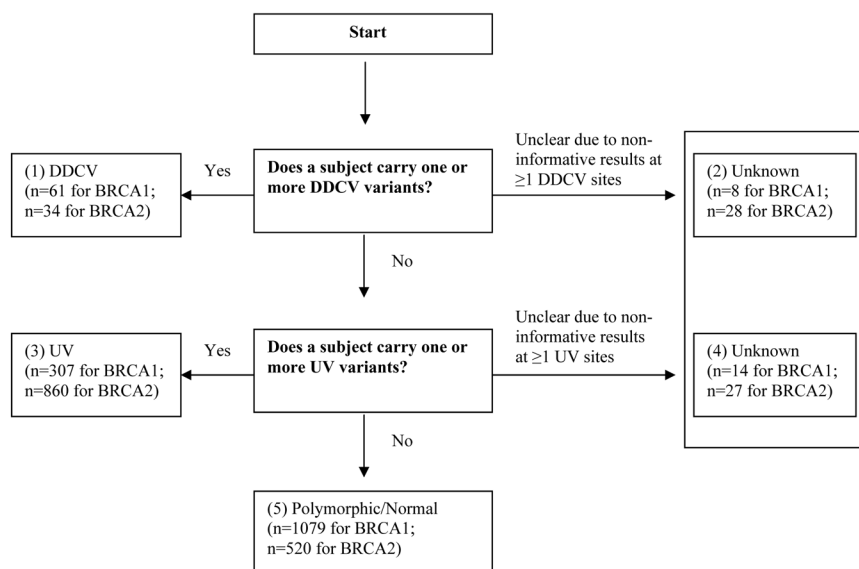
Start

Does a subject carry one or more DDCV variants?

Yes

(1) DDCV (n=61 for BRCA1; n=34 for BRCA2)

Unclear due to non-informative results at ≥1 DDCV sites

(2) Unknown (n=8 for BRCA1; n=28 for BRCA2)

No

Does a subject carry one or more UV variants?

Yes

(3) UV (n=307 for BRCA1; n=860 for BRCA2)

Unclear due to non-informative results at ≥1 UV sites

(4) Unknown (n=14 for BRCA1; n=27 for BRCA2)

No

(5) Polymorphic/Normal (n=1079 for BRCA1; n=520 for BRCA2)